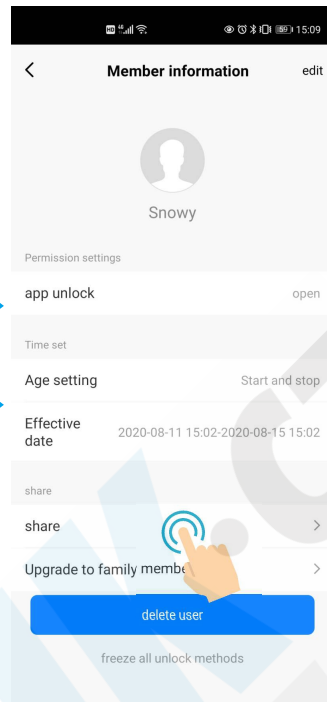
HD 4G 15:09

<

Member information

edit

Snowy

Permission settings

app unlock

open

Time set

Age setting

Start and stop

Effective date

2020-08-11 15:02-2020-08-15 15:02

share

share

>

Upgrade to family membe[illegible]

>

delete user

freeze all unlock methods